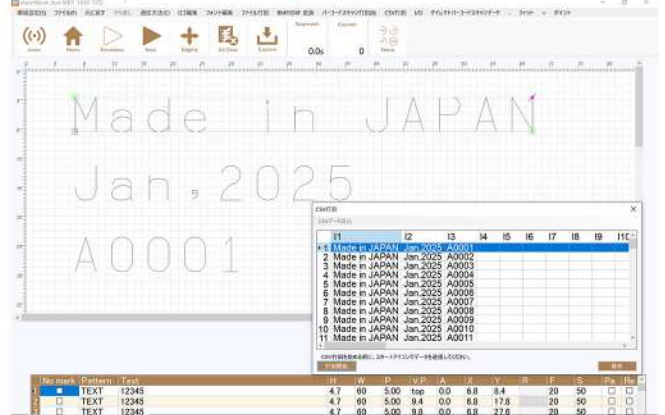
Made in JAPAN

Jan, 2025

A0001

CSV打刻

| | I1 | I2 | I3 | I4 | I5 | I6 | I7 | I8 | I9 | I10 |
|---|---|---|---|---|---|---|---|---|---|---|
| 1 | Made in JAPAN | Jan,2025 | A0001 | | | | | | | |
| 2 | Made in JAPAN | Jan,2025 | A0002 | | | | | | | |
| 3 | Made in JAPAN | Jan,2025 | A0003 | | | | | | | |
| 4 | Made in JAPAN | Jan,2025 | A0004 | | | | | | | |
| 5 | Made in JAPAN | Jan,2025 | A0005 | | | | | | | |
| 6 | Made in JAPAN | Jan,2025 | A0006 | | | | | | | |
| 7 | Made in JAPAN | Jan,2025 | A0007 | | | | | | | |
| 8 | Made in JAPAN | Jan,2025 | A0008 | | | | | | | |
| 9 | Made in JAPAN | Jan,2025 | A0009 | | | | | | | |
| 10 | Made in JAPAN | Jan,2025 | A0010 | | | | | | | |
| 11 | Made in JAPAN | Jan,2025 | A0011 | | | | | | | |

| No | mark | Pattern | Text | H | W | P | V.P | A | X | Y | R | F | S | Pa | Re |
|---|---|---|---|---|---|---|---|---|---|---|---|---|---|---|---|
| 1 | ■ | TEXT | 12345 | 4.7 | 60 | 5.00 | top | 0.0 | 6.8 | 8.4 | | 20 | 50 | □ | □ |
| 2 | □ | TEXT | 12345 | 4.7 | 60 | 5.00 | 9.4 | 0.0 | 6.8 | 17.8 | | 20 | 50 | □ | □ |
| 3 | □ | TEXT | 12345 | 4.7 | 60 | 5.00 | 9.8 | 0.0 | 6.8 | 27.6 | | 20 | 50 | □ | □ |

0.0s

0